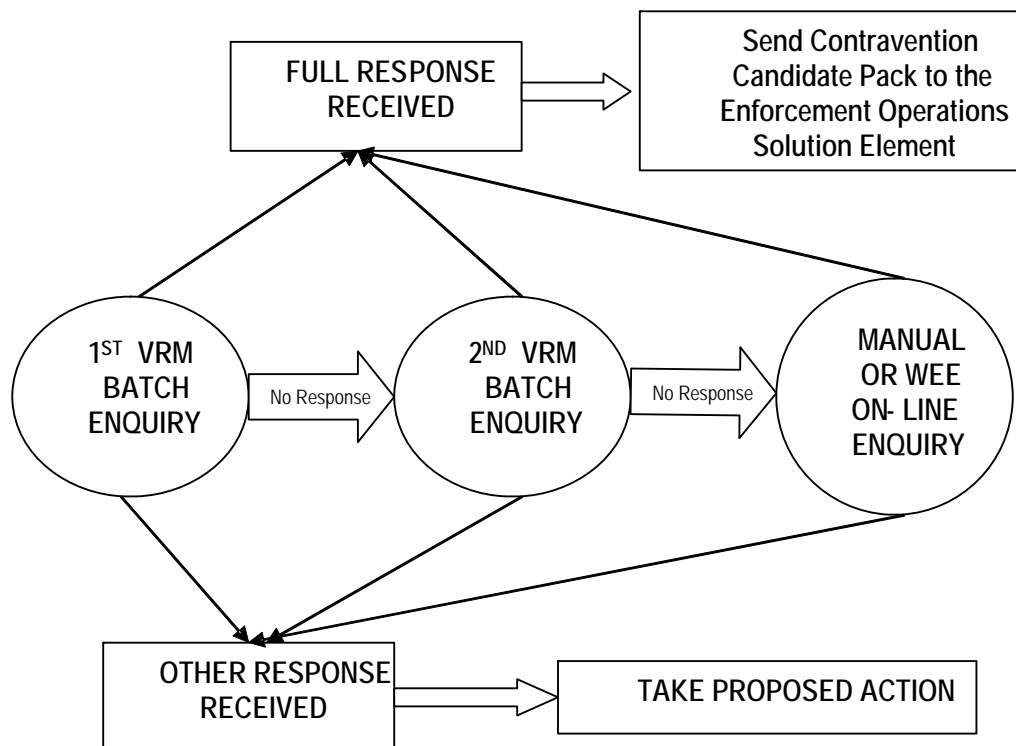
FULL RESPONSE RECEIVED

Send Contravention Candidate Pack to the Enforcement Operations Solution Element

1$^{ST}$ VRM BATCH ENQUIRY

No Response

2$^{ND}$ VRM BATCH ENQUIRY

No Response

MANUAL OR WEE ON- LINE ENQUIRY

OTHER RESPONSE RECEIVED

TAKE PROPOSED ACTION